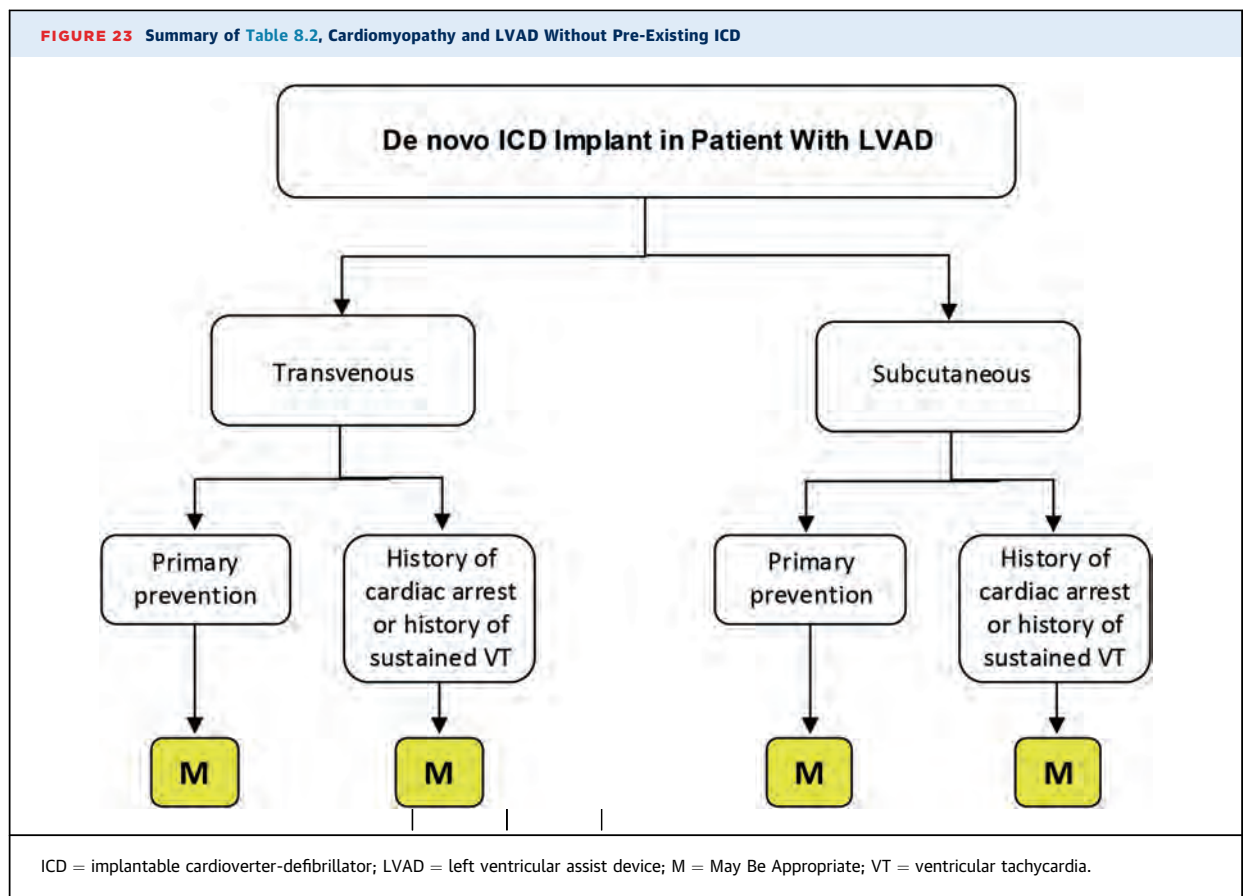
FIGURE 23 Summary of Table 8.2, Cardiomyopathy and LVAD Without Pre-Existing ICD

De novo ICD Implant in Patient With LVAD

Transvenous

Subcutaneous

Primary prevention

History of cardiac arrest or history of sustained VT

Primary prevention

History of cardiac arrest or history of sustained VT

M

M

M

M

ICD = implantable cardioverter-defibrillator; LVAD = left ventricular assist device; M = May Be Appropriate; VT = ventricular tachycardia.